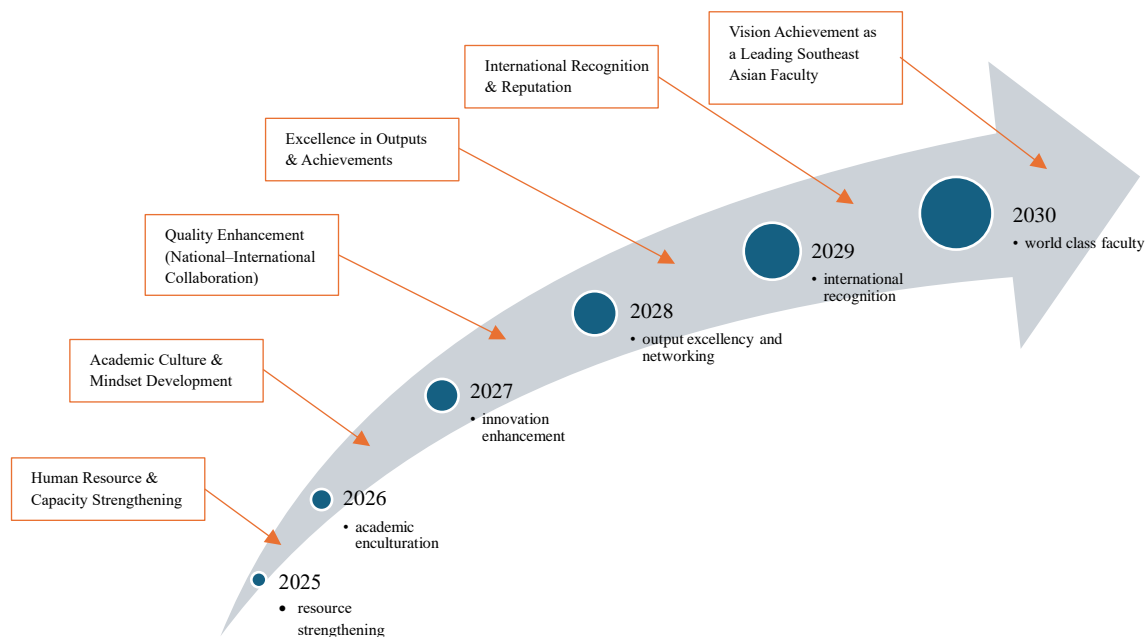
Vision Achievement as a Leading Southeast Asian Faculty

International Recognition & Reputation

Excellence in Outputs & Achievements

Quality Enhancement (National–International Collaboration)

Academic Culture & Mindset Development

Human Resource & Capacity Strengthening

2030
• world class faculty

2029
• international recognition

2028
• output excellency and networking

2027
• innovation enhancement

2026
• academic enculturation

2025
• resource strengthening